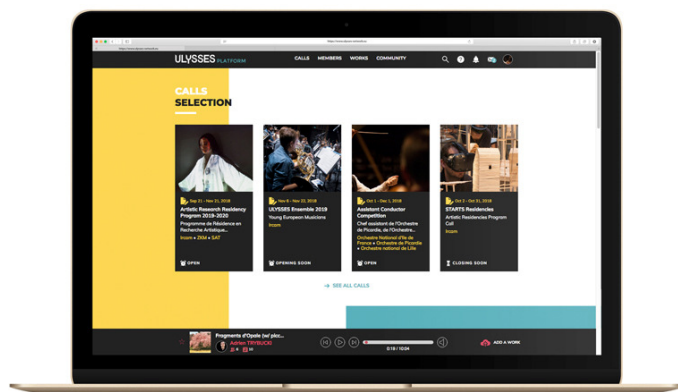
ULYSSES PLATFORM

CALLS MEMBERS WORKS COMMUNITY

CALLS SELECTION

Sep 21 - Nov 21, 2018
Artistic Research Residency Program 2019-2020
Programme de Résidence en Recherche Artistique...
Ircam • ZKM • SAT
OPEN

Oct 8 - Nov 22, 2018
ULYSSES Ensemble 2019
Young European Musicians
Ircam
OPENING SOON

Oct 1 - Dec 1, 2018
Assistant Conductor Competition
Chef assistant de l'Orchestre de Picardie, de l'Orchestre...
Orchestre National d'Île de France • Orchestre de Picardie • Orchestre national de Lille
OPEN

Oct 2 - Oct 31, 2018
STARTS Residencies
Artistic Residencies Program Call
Ircam
CLOSING SOON

SEE ALL CALLS

Fragments d'Opale (sei plus...
Adrien TRYBUCKI
0:18 / 10:04
ADD A WORK